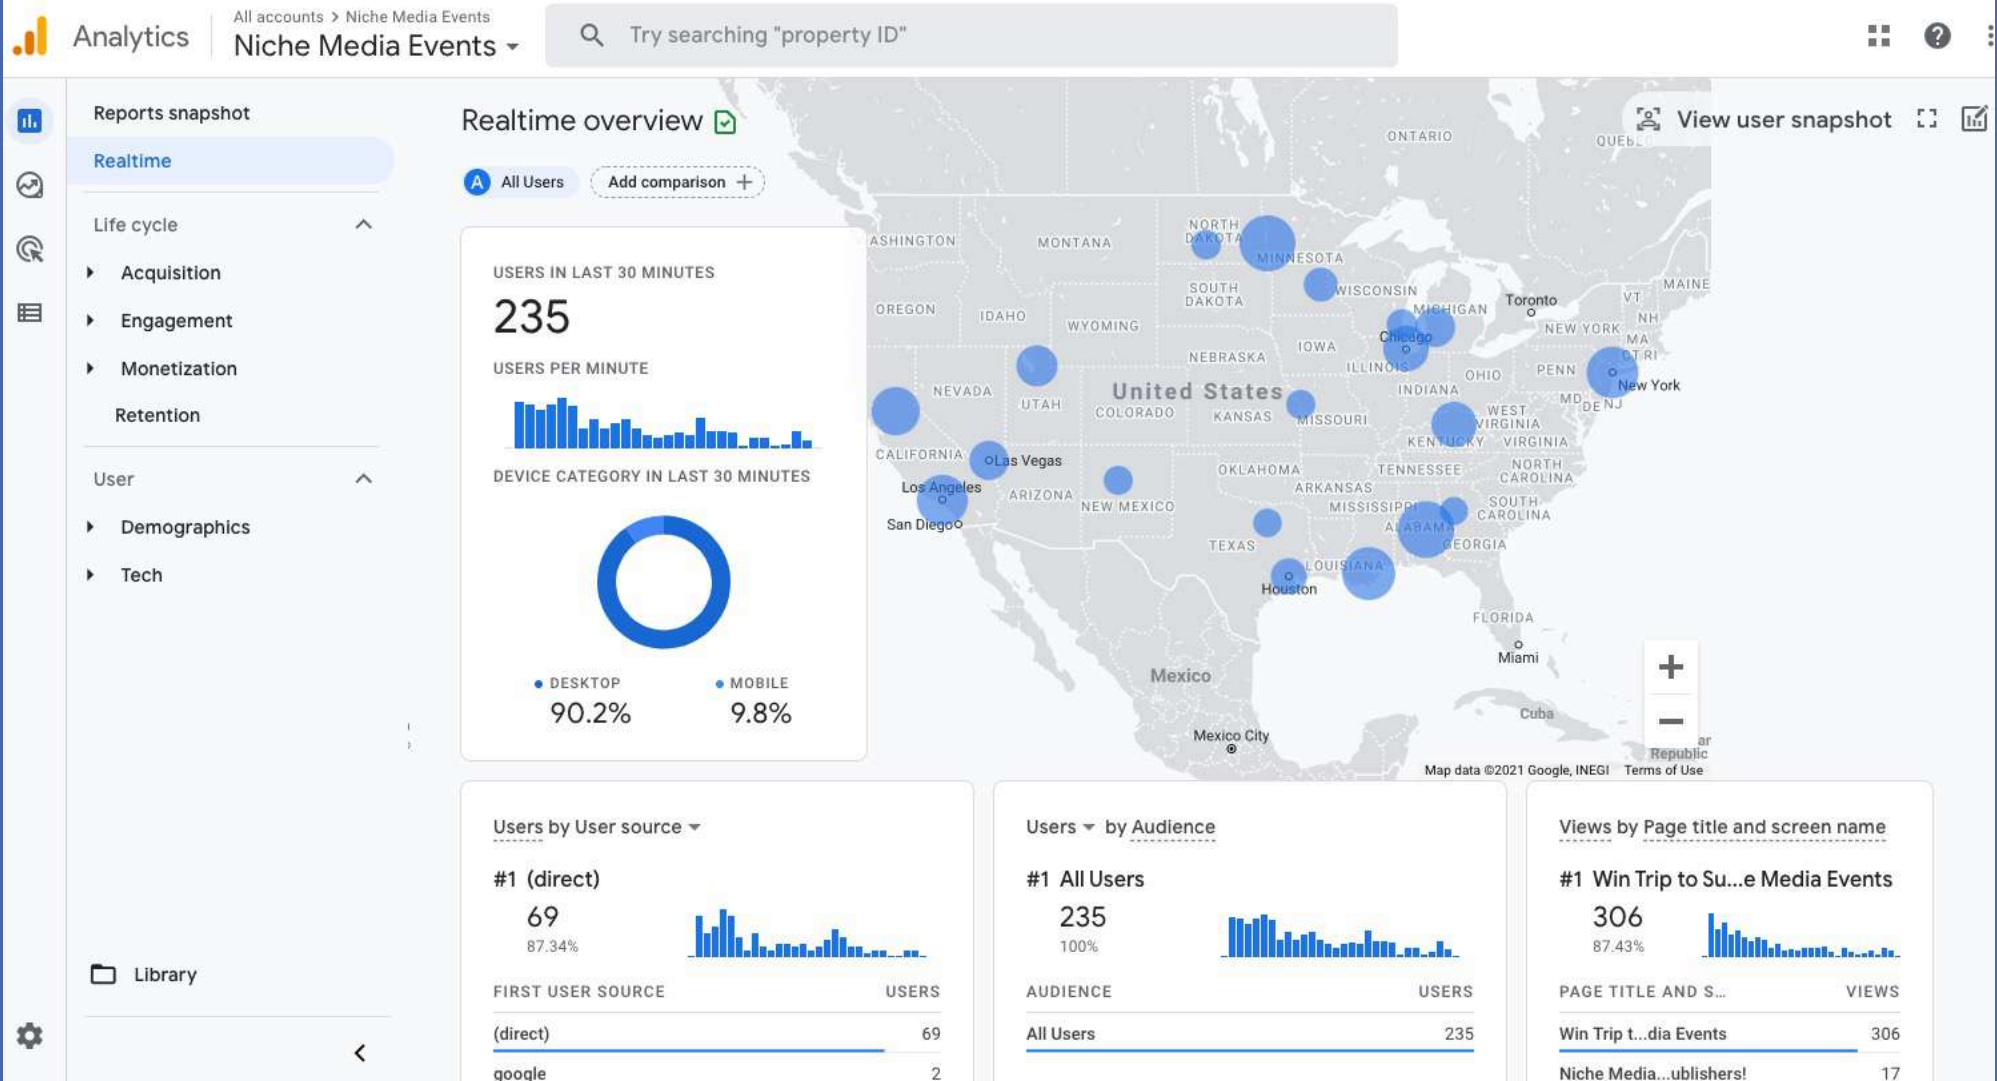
Analytics
All accounts > Niche Media Events
Niche Media Events

Try searching "property ID"

Reports snapshot
Realtime
Life cycle
Acquisition
Engagement
Monetization
Retention
User
Demographics
Tech
Library

Realtime overview

All Users
Add comparison

View user snapshot

USERS IN LAST 30 MINUTES
235
USERS PER MINUTE
DEVICE CATEGORY IN LAST 30 MINUTES
DESKTOP
90.2%
MOBILE
9.8%

ONTARIO
QUEB
WASHINGTON
MONTANA
NORTH DAKOTA
MINNESOTA
MAINE
SOUTH DAKOTA
WISCONSIN
Toronto
VT
OREGON
IDAHO
WYOMING
MICHIGAN
NEW YORK
NH
MA
CT RI
NEBRASKA
IOWA
Chicago
NEVADA
UTAH
United States
ILLINOIS
OHIO
PENN
New York
MD
DE NJ
COLORADO
KANSAS
MISSOURI
INDIANA
WEST VIRGINIA
KENTUCKY
VIRGINIA
CALIFORNIA
Las Vegas
OKLAHOMA
TENNESSEE
NORTH CAROLINA
Los Angeles
ARIZONA
NEW MEXICO
ARKANSAS
MISSISSIPPI
SOUTH CAROLINA
San Diego
ALABAMA
GEORGIA
TEXAS
LOUISIANA
Houston
FLORIDA
Miami
Mexico
Cuba
Mexico City
Republic
Map data ©2021 Google, INEGI
Terms of Use

Users by User source
#1 (direct)
69
87.34%
FIRST USER SOURCE
USERS
(direct)
69
google
2

Users by Audience
#1 All Users
235
100%
AUDIENCE
USERS
All Users
235

Views by Page title and screen name
#1 Win Trip to Su...e Media Events
306
87.43%
PAGE TITLE AND S...
VIEWS
Win Trip t...dia Events
306
Niche Media...ublishers!
17